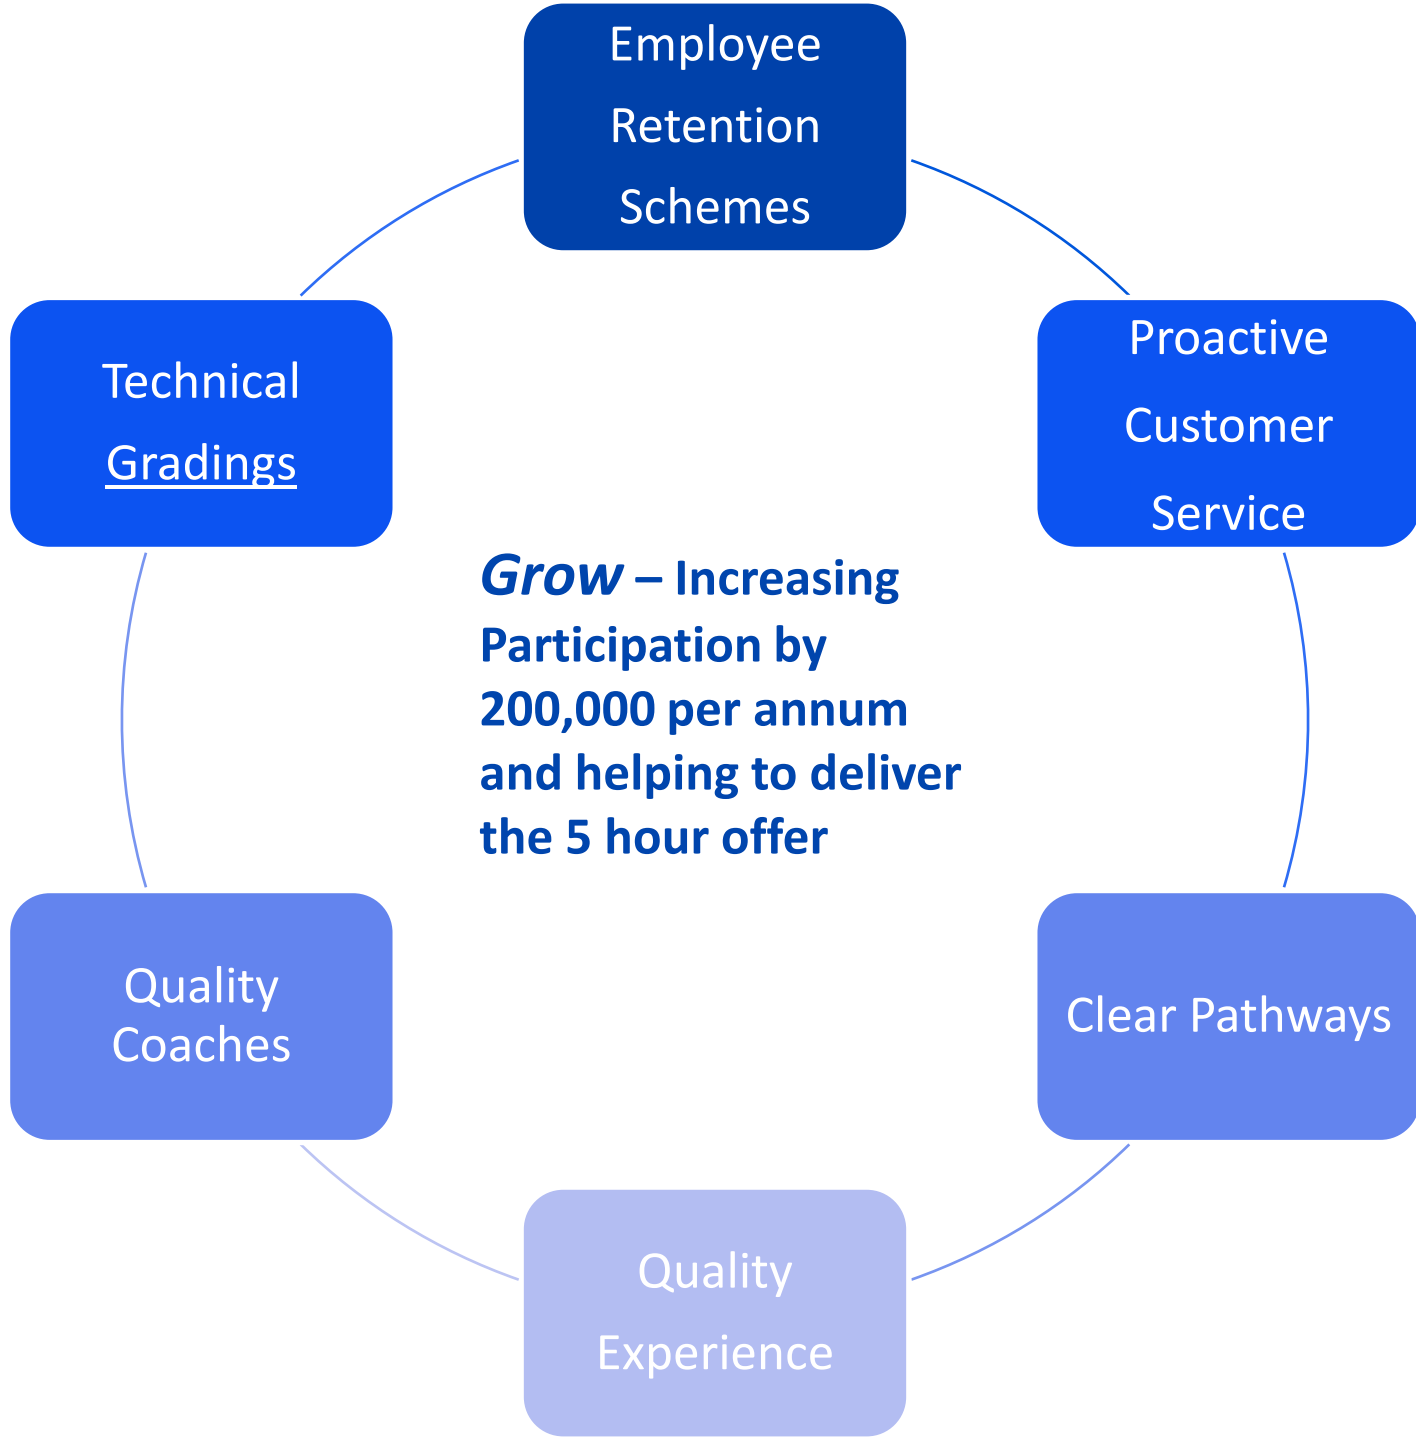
Employee Retention Schemes

Technical Gradings

Proactive Customer Service

Grow – Increasing Participation by 200,000 per annum and helping to deliver the 5 hour offer

Quality Coaches

Clear Pathways

Quality Experience